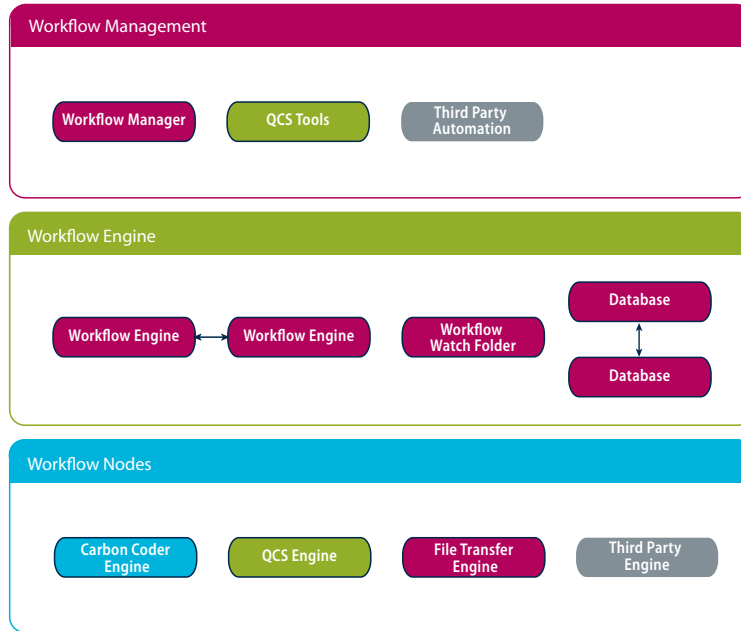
Workflow Management

Workflow Manager

QCS Tools

Third Party Automation

Workflow Engine

Workflow Engine

Workflow Engine

Workflow Watch Folder

Database

Database

Workflow Nodes

Carbon Coder Engine

QCS Engine

File Transfer Engine

Third Party Engine